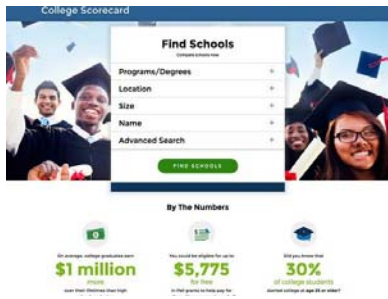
College Scorecard

Find Schools
Compare schools now

Programs/Degrees +
Location +
Size +
Name +
Advanced Search +

FIND SCHOOLS

By The Numbers

On average, college graduates earn
$1 million
more
over their lifetimes than high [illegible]

You could be eligible for up to
$5,775
for free
in Pell grants to help pay for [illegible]

Did you know that
30%
of college students
started college at age 25 or older?